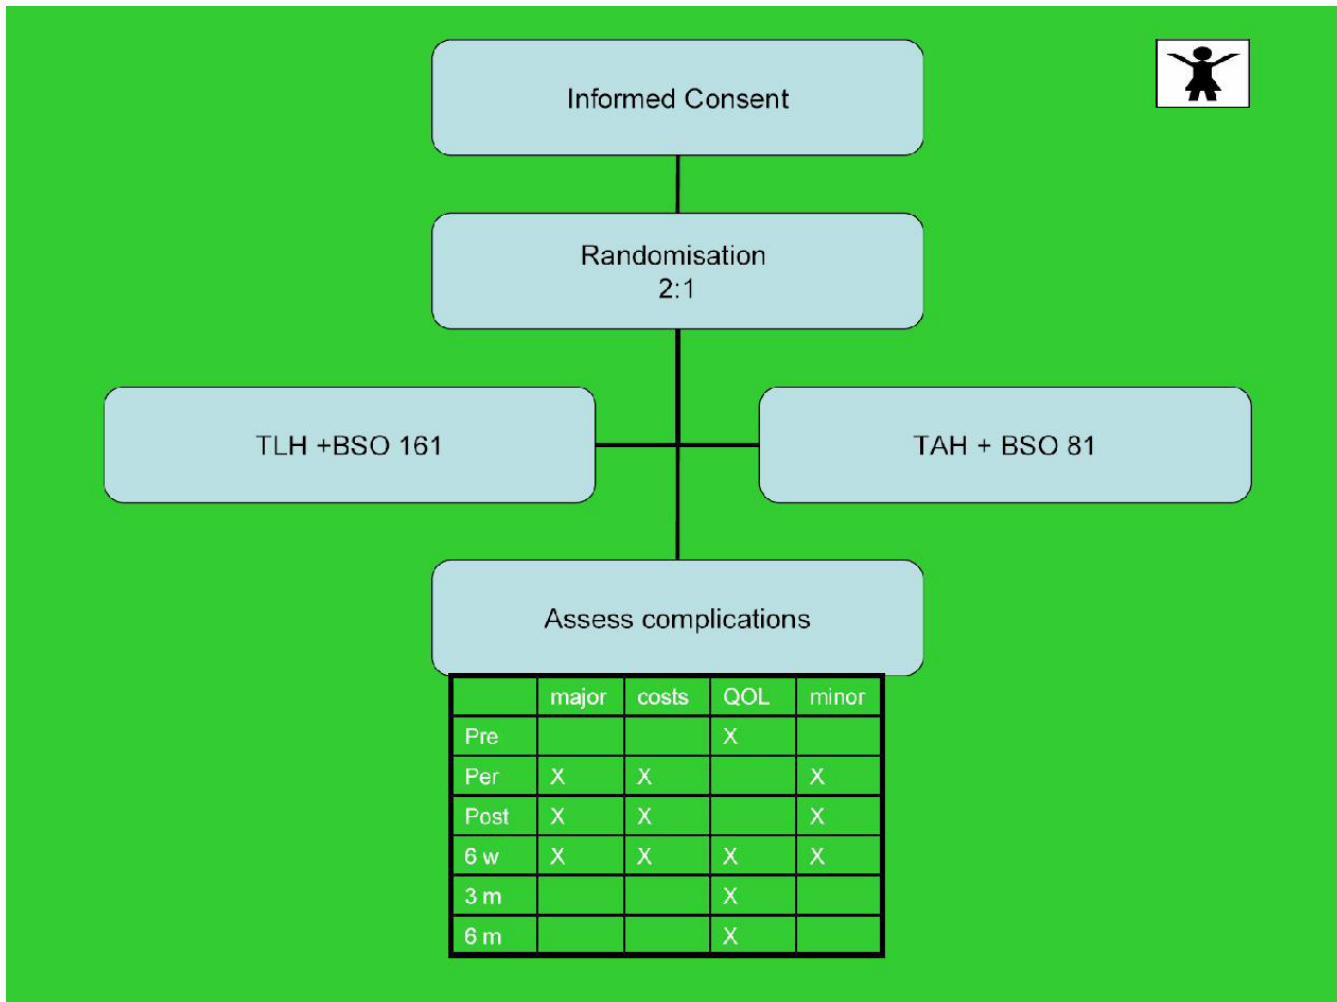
Informed Consent

Randomisation
2:1

TLH +BSO 161

TAH + BSO 81

Assess complications

| | major | costs | QOL | minor |
|---|---|---|---|---|
| Pre | | | X | |
| Per | X | X | | X |
| Post | X | X | | X |
| 6 w | X | X | X | X |
| 3 m | | | X | |
| 6 m | | | X | |